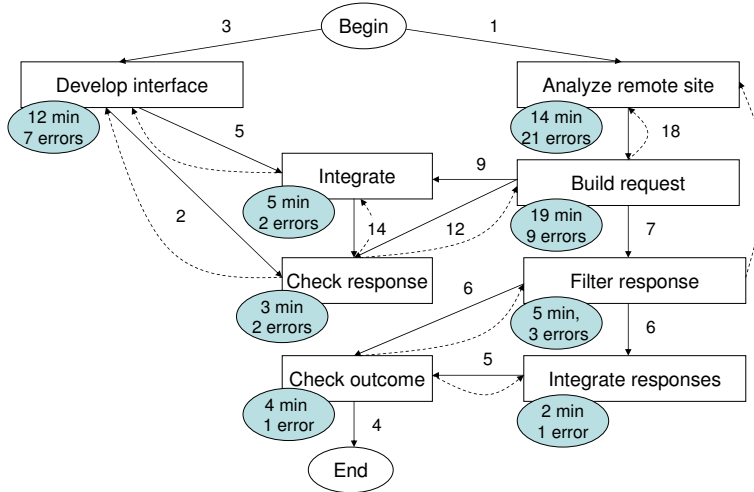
Begin

3

1

Develop interface

12 min
7 errors

Analyze remote site

14 min
21 errors

5

18

Integrate

9

Build request

5 min
2 errors

19 min
9 errors

2

14

12

7

Check response

3 min
2 errors

6

Filter response

5 min,
3 errors

6

Check outcome

5

Integrate responses

4 min
1 error

2 min
1 error

4

End